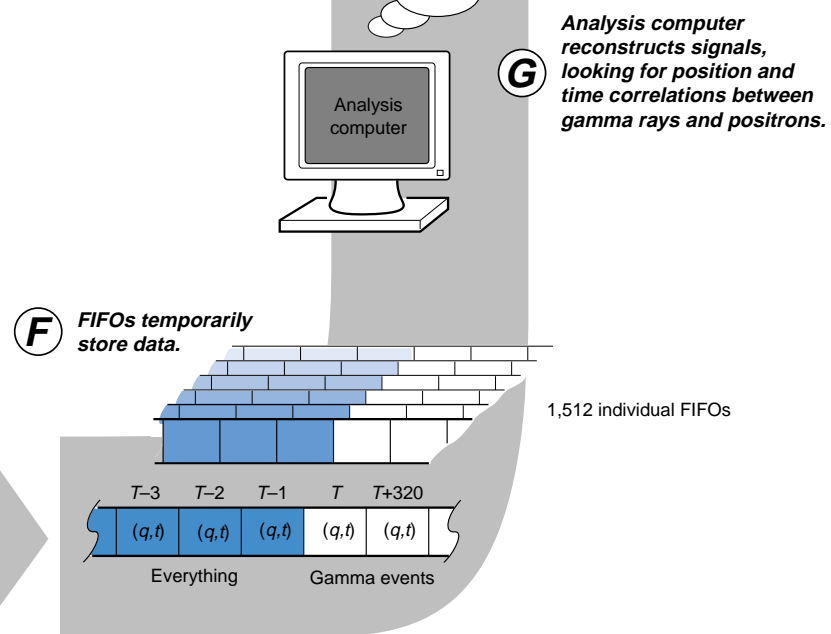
G
Analysis computer reconstructs signals, looking for position and time correlations between gamma rays and positrons.

Analysis computer

F
FIFOs temporarily store data.

1,512 individual FIFOs

| $T$–3 | $T$–2 | $T$–1 | $T$ | $T$+320 |
|---|---|---|---|---|
| ($q$,$t$) | ($q$,$t$) | ($q$,$t$) | ($q$,$t$) | ($q$,$t$) |

Everything
Gamma events